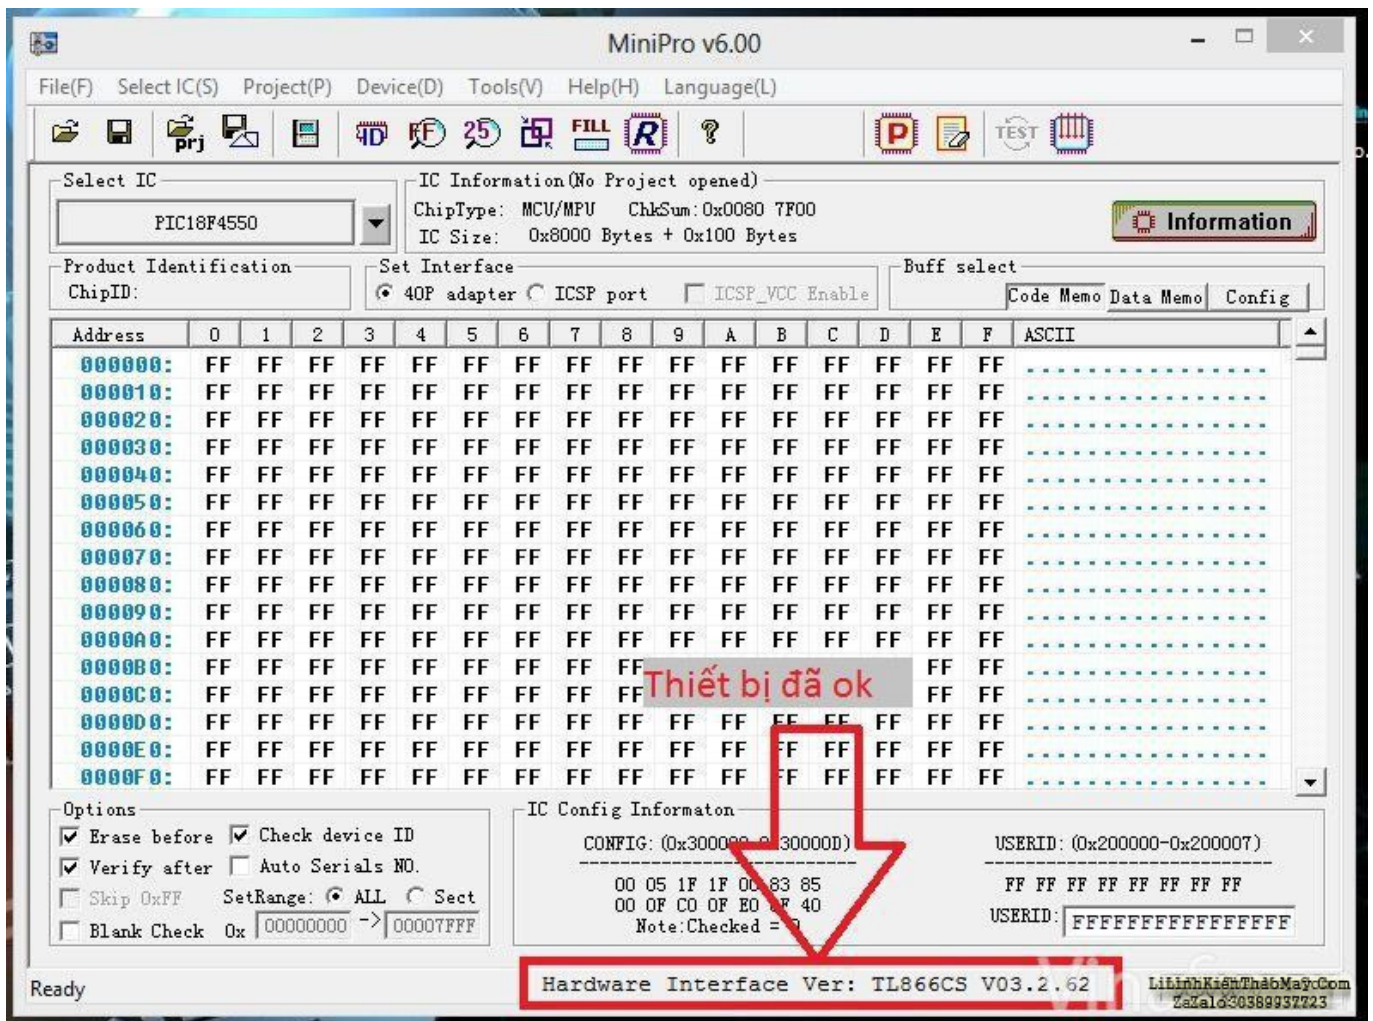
MiniPro v6.00

File(F) Select IC(S) Project(P) Device(D) Tools(V) Help(H) Language(L)

prj

Select IC
PIC18F4550

IC Information(No Project opened)
ChipType: MCU/MPU ChkSum: 0x0080 7F00
IC Size: 0x8000 Bytes + 0x100 Bytes

Information

Product Identification
ChipID:

Set Interface
40P adapter ICSP port ICSP_VCC Enable

Buff select
Code Memo Data Memo Config

| Address | 0 | 1 | 2 | 3 | 4 | 5 | 6 | 7 | 8 | 9 | A | B | C | D | E | F | ASCII |
|---|---|---|---|---|---|---|---|---|---|---|---|---|---|---|---|---|---|
| 000000: | FF | FF | FF | FF | FF | FF | FF | FF | FF | FF | FF | FF | FF | FF | FF | FF | ................ |
| 000010: | FF | FF | FF | FF | FF | FF | FF | FF | FF | FF | FF | FF | FF | FF | FF | FF | ................ |
| 000020: | FF | FF | FF | FF | FF | FF | FF | FF | FF | FF | FF | FF | FF | FF | FF | FF | ................ |
| 000030: | FF | FF | FF | FF | FF | FF | FF | FF | FF | FF | FF | FF | FF | FF | FF | FF | ................ |
| 000040: | FF | FF | FF | FF | FF | FF | FF | FF | FF | FF | FF | FF | FF | FF | FF | FF | ................ |
| 000050: | FF | FF | FF | FF | FF | FF | FF | FF | FF | FF | FF | FF | FF | FF | FF | FF | ................ |
| 000060: | FF | FF | FF | FF | FF | FF | FF | FF | FF | FF | FF | FF | FF | FF | FF | FF | ................ |
| 000070: | FF | FF | FF | FF | FF | FF | FF | FF | FF | FF | FF | FF | FF | FF | FF | FF | ................ |
| 000080: | FF | FF | FF | FF | FF | FF | FF | FF | FF | FF | FF | FF | FF | FF | FF | FF | ................ |
| 000090: | FF | FF | FF | FF | FF | FF | FF | FF | FF | FF | FF | FF | FF | FF | FF | FF | ................ |
| 0000A0: | FF | FF | FF | FF | FF | FF | FF | FF | FF | FF | FF | FF | FF | FF | FF | FF | ................ |
| 0000B0: | FF | FF | FF | FF | FF | FF | FF | FF | FF | | | | | | FF | FF | ................ |
| 0000C0: | FF | FF | FF | FF | FF | FF | FF | FF | FF | | | | | | FF | FF | ................ |
| 0000D0: | FF | FF | FF | FF | FF | FF | FF | FF | FF | FF | FF | FF | FF | FF | FF | FF | ................ |
| 0000E0: | FF | FF | FF | FF | FF | FF | FF | FF | FF | FF | FF | FF | FF | FF | FF | FF | ................ |
| 0000F0: | FF | FF | FF | FF | FF | FF | FF | FF | FF | FF | FF | FF | FF | FF | FF | FF | ................ |

Thiết bị đã ok

Options
Erase before Check device ID
Verify after Auto Serials NO.
Skip 0xFF SetRange: ALL Sect
Blank Check 0x 00000000 -> 00007FFF

IC Config Informaton
CONFIG: (0x300000-0x30000D)
00 05 1F 1F 00 83 85
00 0F C0 0F E0 0F 40
Note:Checked = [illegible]

USERID: (0x200000-0x200007)
FF FF FF FF FF FF FF FF
USERID: FFFFFFFFFFFFFFFF

Ready
Hardware Interface Ver: TL866CS V03.2.62
LinhKienThaoMay.Com
Zalo:0389937723